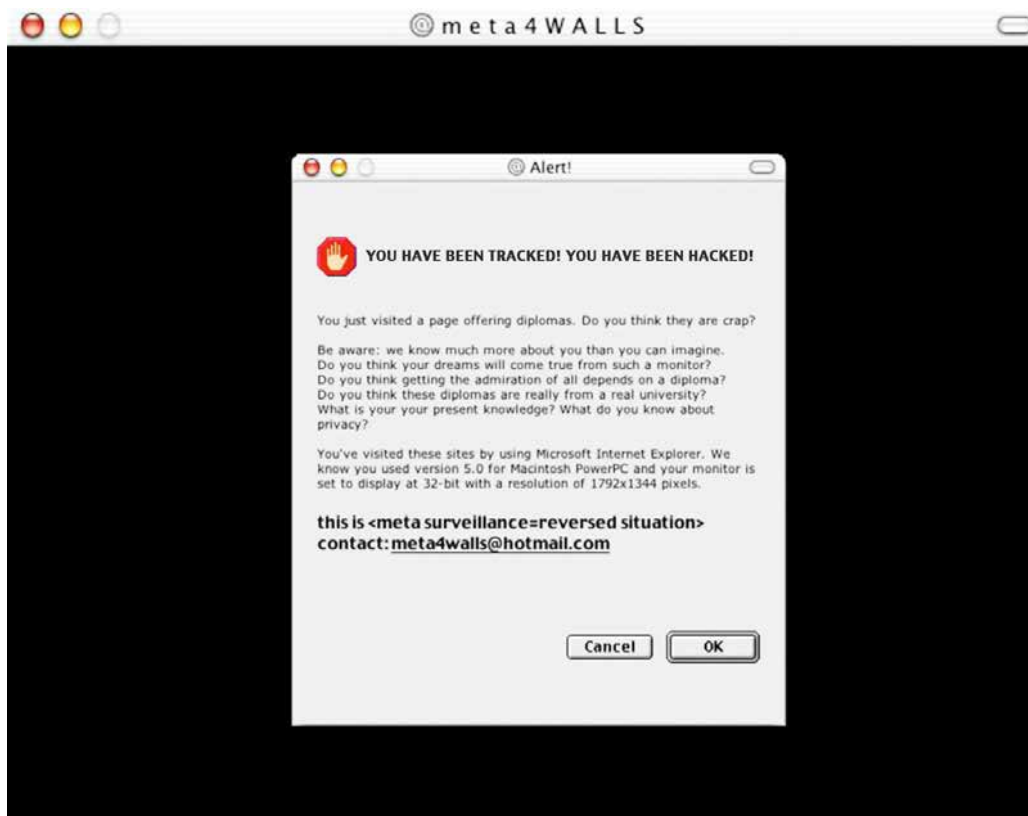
@meta4WALLS

@ Alert!

YOU HAVE BEEN TRACKED! YOU HAVE BEEN HACKED!

You just visited a page offering diplomas. Do you think they are crap?

Be aware: we know much more about you than you can imagine. Do you think your dreams will come true from such a monitor? Do you think getting the admiration of all depends on a diploma? Do you think these diplomas are really from a real university? What is your your present knowledge? What do you know about privacy?

You've visited these sites by using Microsoft Internet Explorer. We know you used version 5.0 for Macintosh PowerPC and your monitor is set to display at 32-bit with a resolution of 1792x1344 pixels.

this is <meta surveillance=reversed situation>
contact: meta4walls@hotmail.com

Cancel

OK